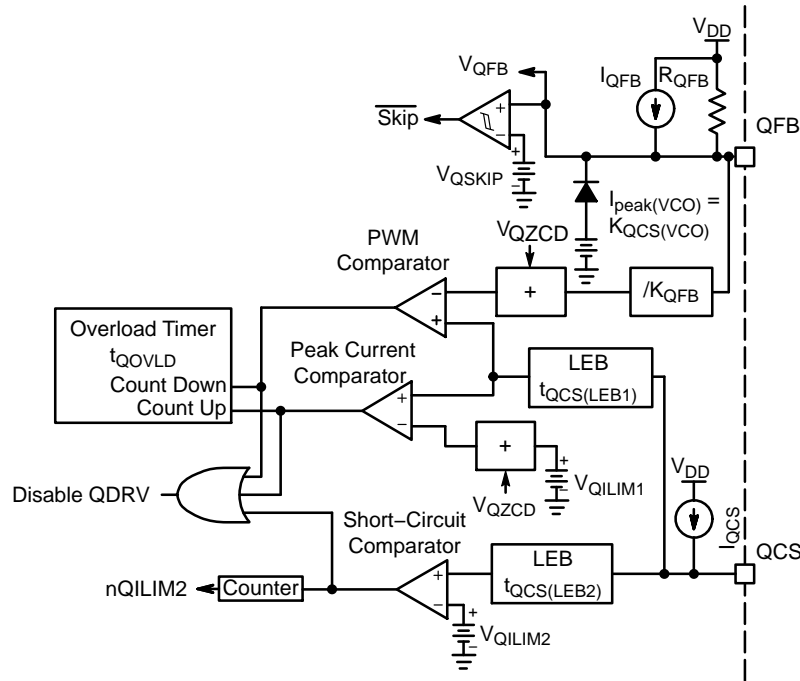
$V_{DD}$

$V_{QFB}$

$I_{QFB}$

$R_{QFB}$

QFB

$\overline{Skip}$

$V_{QSKIP}$

$I_{peak(VCO)} = K_{QCS(VCO)}$

$V_{QZCD}$

PWM Comparator

+

$/K_{QFB}$

Overload Timer
$t_{QOVLD}$
Count Down
Count Up

Peak Current Comparator

LEB
$t_{QCS(LEB1)}$

+

$V_{QILIM1}$

$V_{QZCD}$

$V_{DD}$

Disable QDRV

$I_{QCS}$

Short−Circuit Comparator

LEB
$t_{QCS(LEB2)}$

QCS

nQILIM2

Counter

$V_{QILIM2}$